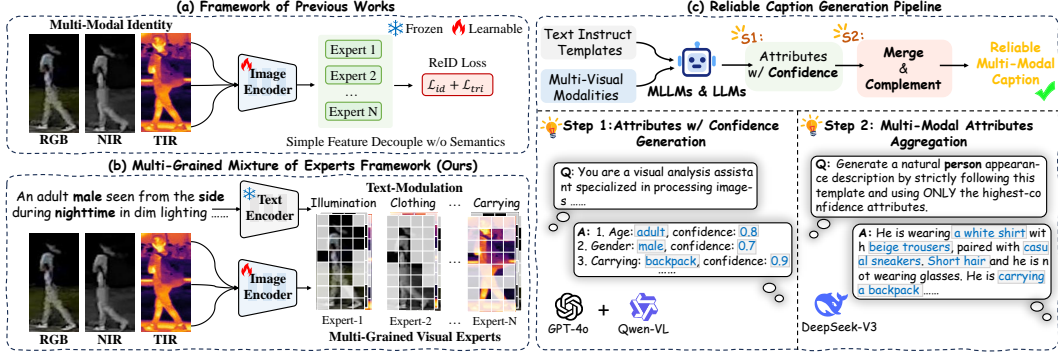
(a) Framework of Previous Works

Multi-Modal Identity

Frozen Learnable

RGB NIR TIR

Image Encoder

Expert 1
Expert 2
...
Expert N

ReID Loss
$\mathcal{L}_{id} + \mathcal{L}_{tri}$

Simple Feature Decouple w/o Semantics

(b) Multi-Grained Mixture of Experts Framework (Ours)

An adult male seen from the side during nighttime in dim lighting ......

Text Encoder

Text-Modulation

Illumination Clothing ... Carrying

Image Encoder

RGB NIR TIR

Expert-1 Expert-2 ... Expert-N

Multi-Grained Visual Experts

(c) Reliable Caption Generation Pipeline

Text Instruct Templates

Multi-Visual Modalities

MLLMs & LLMs

S1: Attributes w/ Confidence

S2: Merge & Complement

Reliable Multi-Modal Caption

Step 1:Attributes w/ Confidence Generation

Q: You are a visual analysis assistant specialized in processing images ......

A: 1. Age: adult, confidence: 0.8
2. Gender: male, confidence: 0.7
3. Carrying: backpack, confidence: 0.9
......

GPT-4o + Qwen-VL

Step 2: Multi-Modal Attributes Aggregation

Q: Generate a natural person appearance description by strictly following this template and using ONLY the highest-confidence attributes.

A: He is wearing a white shirt with beige trousers, paired with casual sneakers. Short hair and he is not wearing glasses. He is carrying a backpack ......

DeepSeek-V3